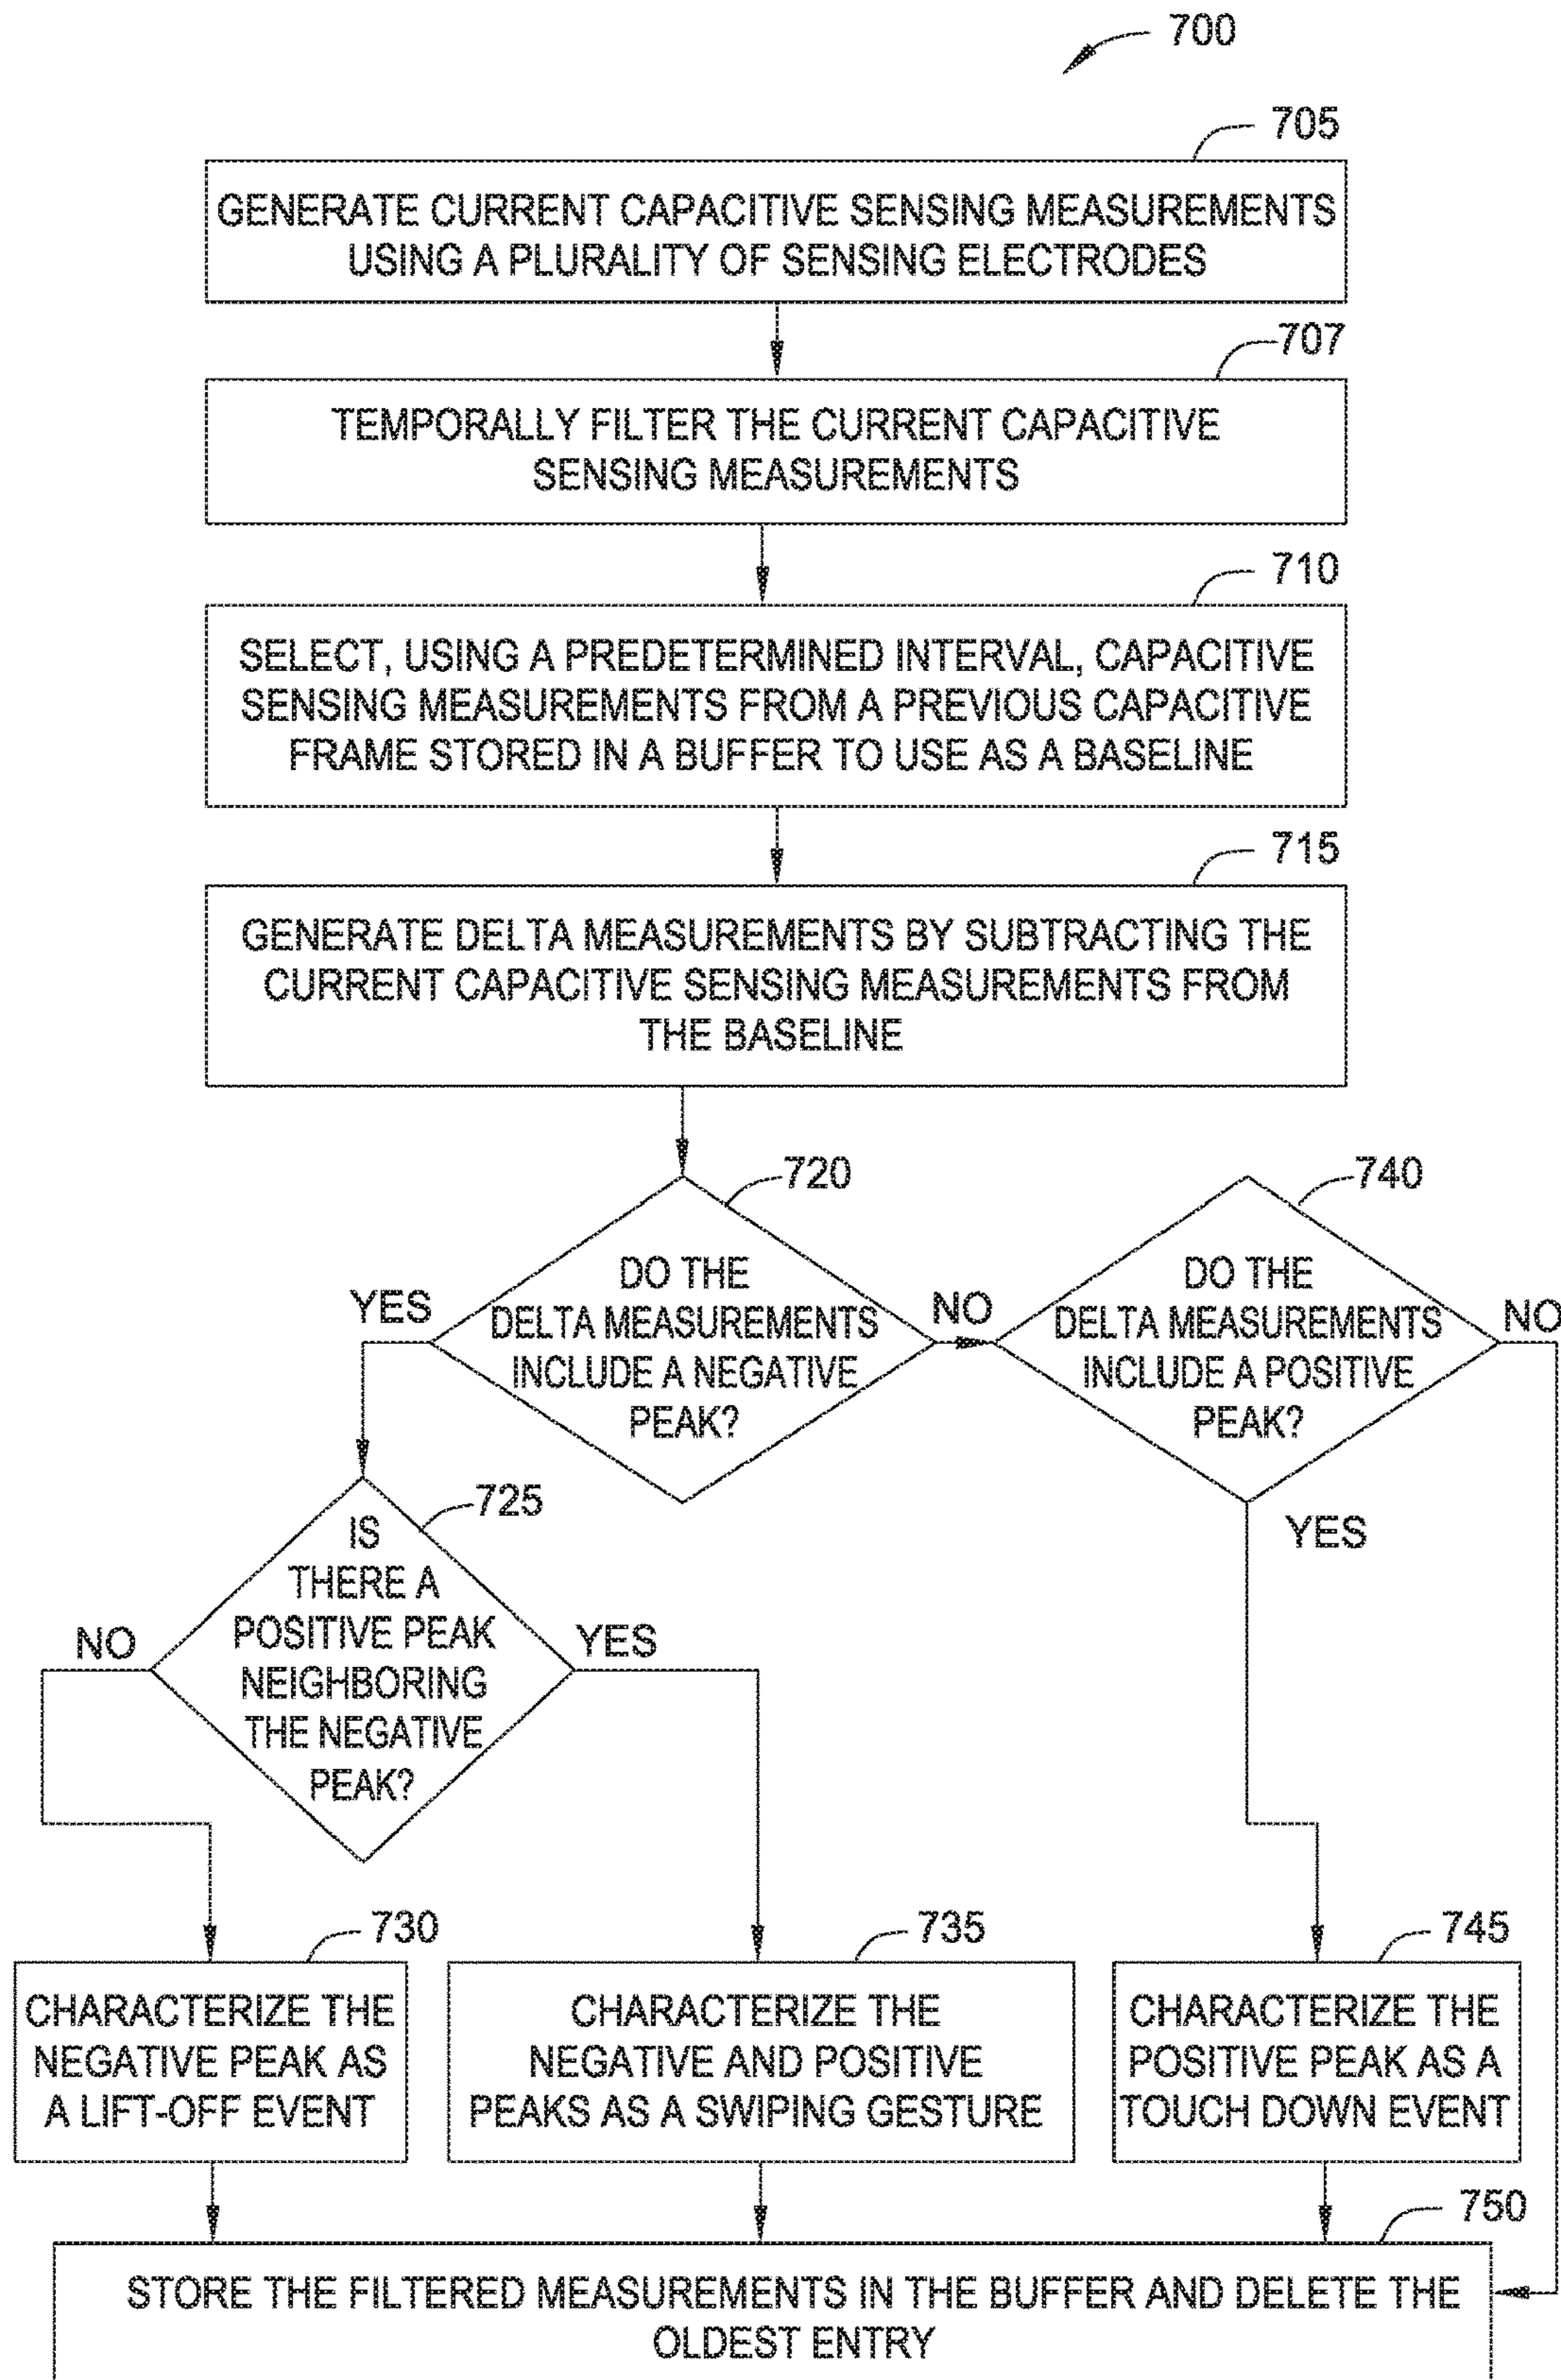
700

705

GENERATE CURRENT CAPACITIVE SENSING MEASUREMENTS USING A PLURALITY OF SENSING ELECTRODES

707

TEMPORALLY FILTER THE CURRENT CAPACITIVE SENSING MEASUREMENTS

710

SELECT, USING A PREDETERMINED INTERVAL, CAPACITIVE SENSING MEASUREMENTS FROM A PREVIOUS CAPACITIVE FRAME STORED IN A BUFFER TO USE AS A BASELINE

715

GENERATE DELTA MEASUREMENTS BY SUBTRACTING THE CURRENT CAPACITIVE SENSING MEASUREMENTS FROM THE BASELINE

720

DO THE DELTA MEASUREMENTS INCLUDE A NEGATIVE PEAK?

YES

NO

740

DO THE DELTA MEASUREMENTS INCLUDE A POSITIVE PEAK?

NO

YES

725

IS THERE A POSITIVE PEAK NEIGHBORING THE NEGATIVE PEAK?

NO

YES

730

CHARACTERIZE THE NEGATIVE PEAK AS A LIFT-OFF EVENT

735

CHARACTERIZE THE NEGATIVE AND POSITIVE PEAKS AS A SWIPING GESTURE

745

CHARACTERIZE THE POSITIVE PEAK AS A TOUCH DOWN EVENT

750

STORE THE FILTERED MEASUREMENTS IN THE BUFFER AND DELETE THE OLDEST ENTRY